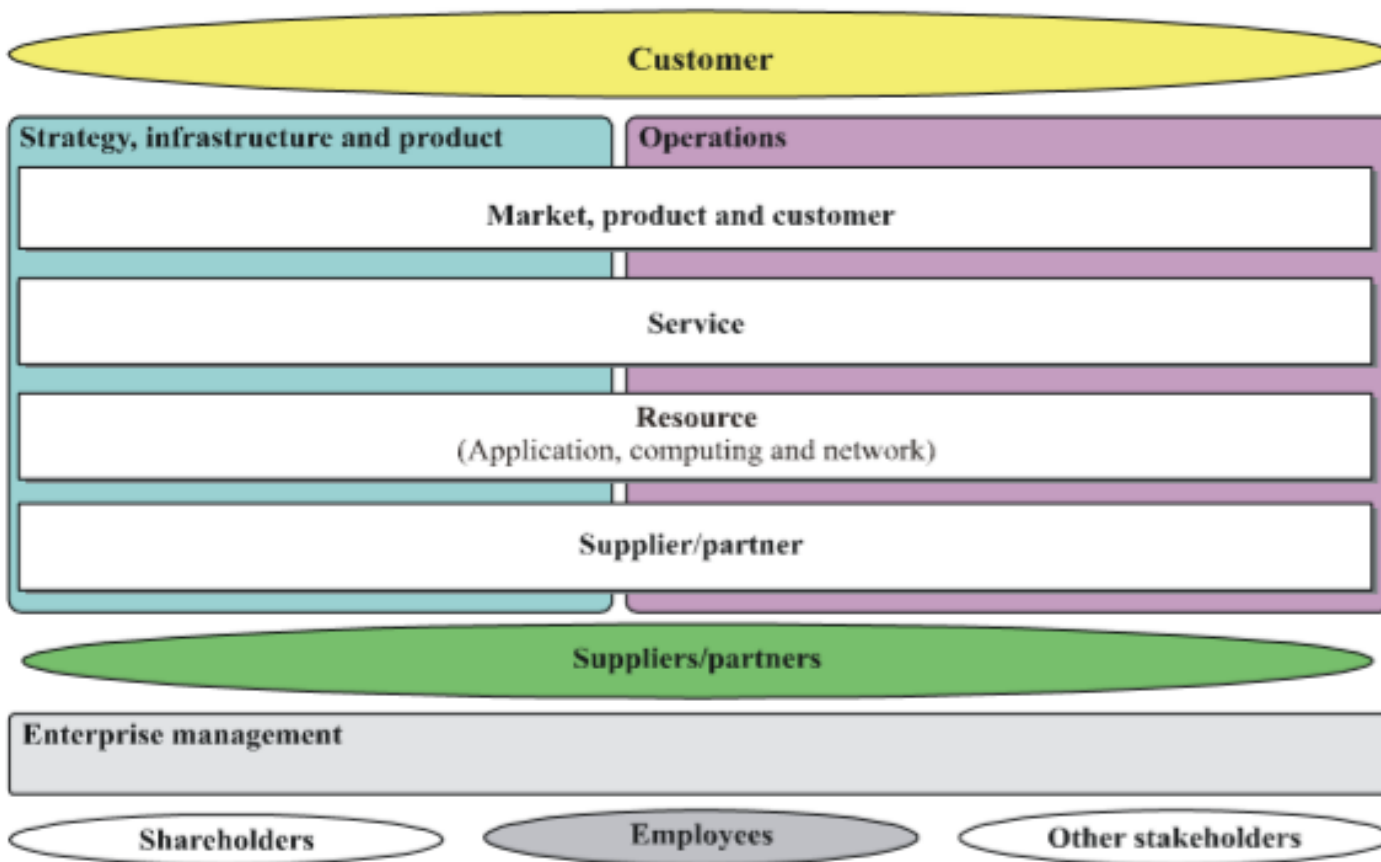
Customer

Strategy, infrastructure and product

Operations

Market, product and customer

Service

Resource
(Application, computing and network)

Supplier/partner

Suppliers/partners

Enterprise management

Shareholders

Employees

Other stakeholders